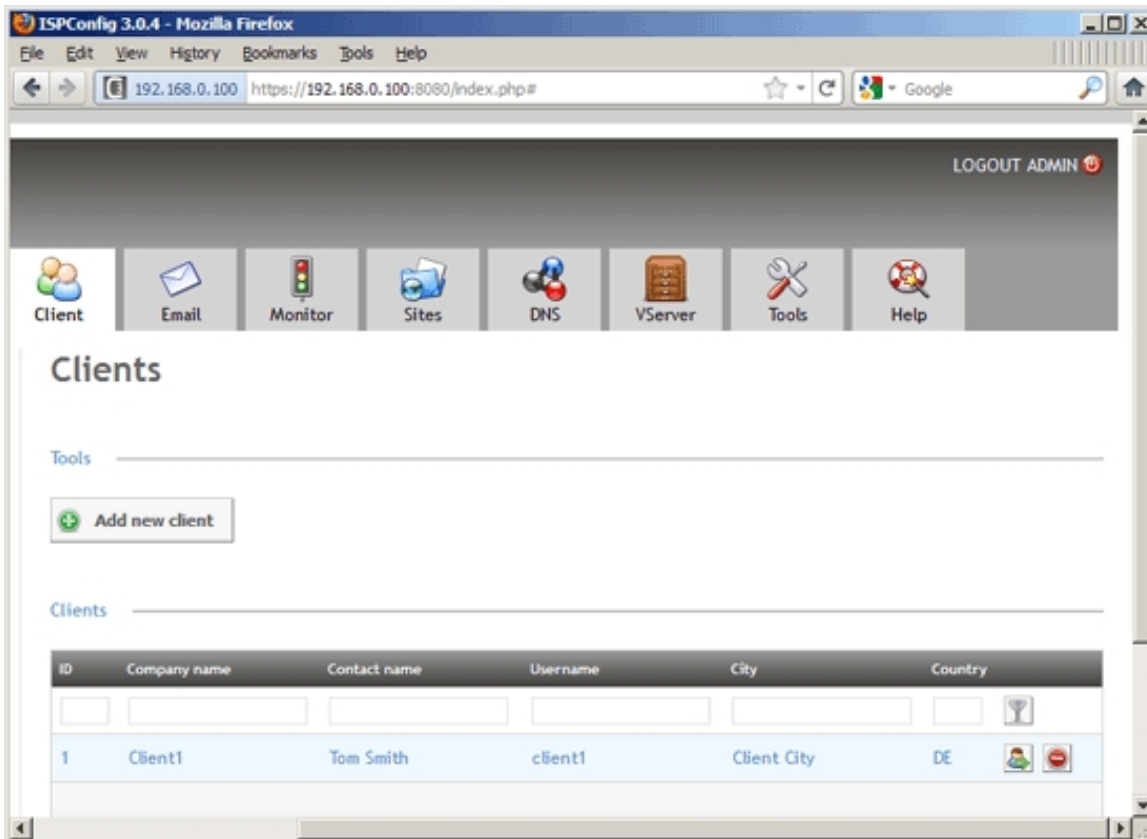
ISPConfig 3.0.4 - Mozilla Firefox

File Edit View History Bookmarks Tools Help

192.168.0.100 https://192.168.0.100:8080/index.php#

Google

LOGOUT ADMIN

Client Email Monitor Sites DNS VServer Tools Help

Clients

Tools

Add new client

Clients

| ID | Company name | Contact name | Username | City | Country | |
|---|---|---|---|---|---|---|
| | | | | | | |
| 1 | Client1 | Tom Smith | client1 | Client City | DE | |